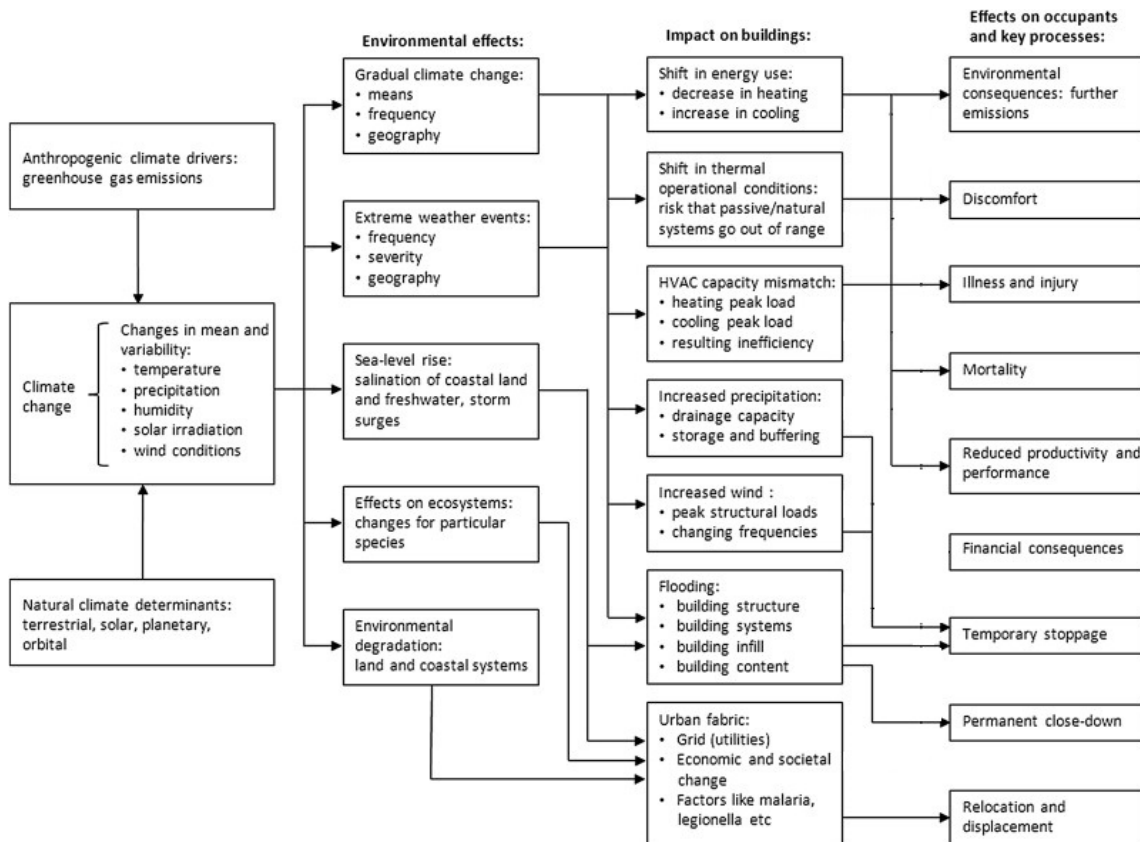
Anthropogenic climate drivers: greenhouse gas emissions

Climate change

Changes in mean and variability:
• temperature
• precipitation
• humidity
• solar irradiation
• wind conditions

Natural climate determinants: terrestrial, solar, planetary, orbital

Environmental effects:

Gradual climate change:
• means
• frequency
• geography

Extreme weather events:
• frequency
• severity
• geography

Sea-level rise: salination of coastal land and freshwater, storm surges

Effects on ecosystems: changes for particular species

Environmental degradation: land and coastal systems

Impact on buildings:

Shift in energy use:
• decrease in heating
• increase in cooling

Shift in thermal operational conditions: risk that passive/natural systems go out of range

HVAC capacity mismatch:
• heating peak load
• cooling peak load
• resulting inefficiency

Increased precipitation:
• drainage capacity
• storage and buffering

Increased wind :
• peak structural loads
• changing frequencies

Flooding:
• building structure
• building systems
• building infill
• building content

Urban fabric:
• Grid (utilities)
• Economic and societal change
• Factors like malaria, legionella etc

Effects on occupants and key processes:

Environmental consequences: further emissions

Discomfort

Illness and injury

Mortality

Reduced productivity and performance

Financial consequences

Temporary stoppage

Permanent close-down

Relocation and displacement